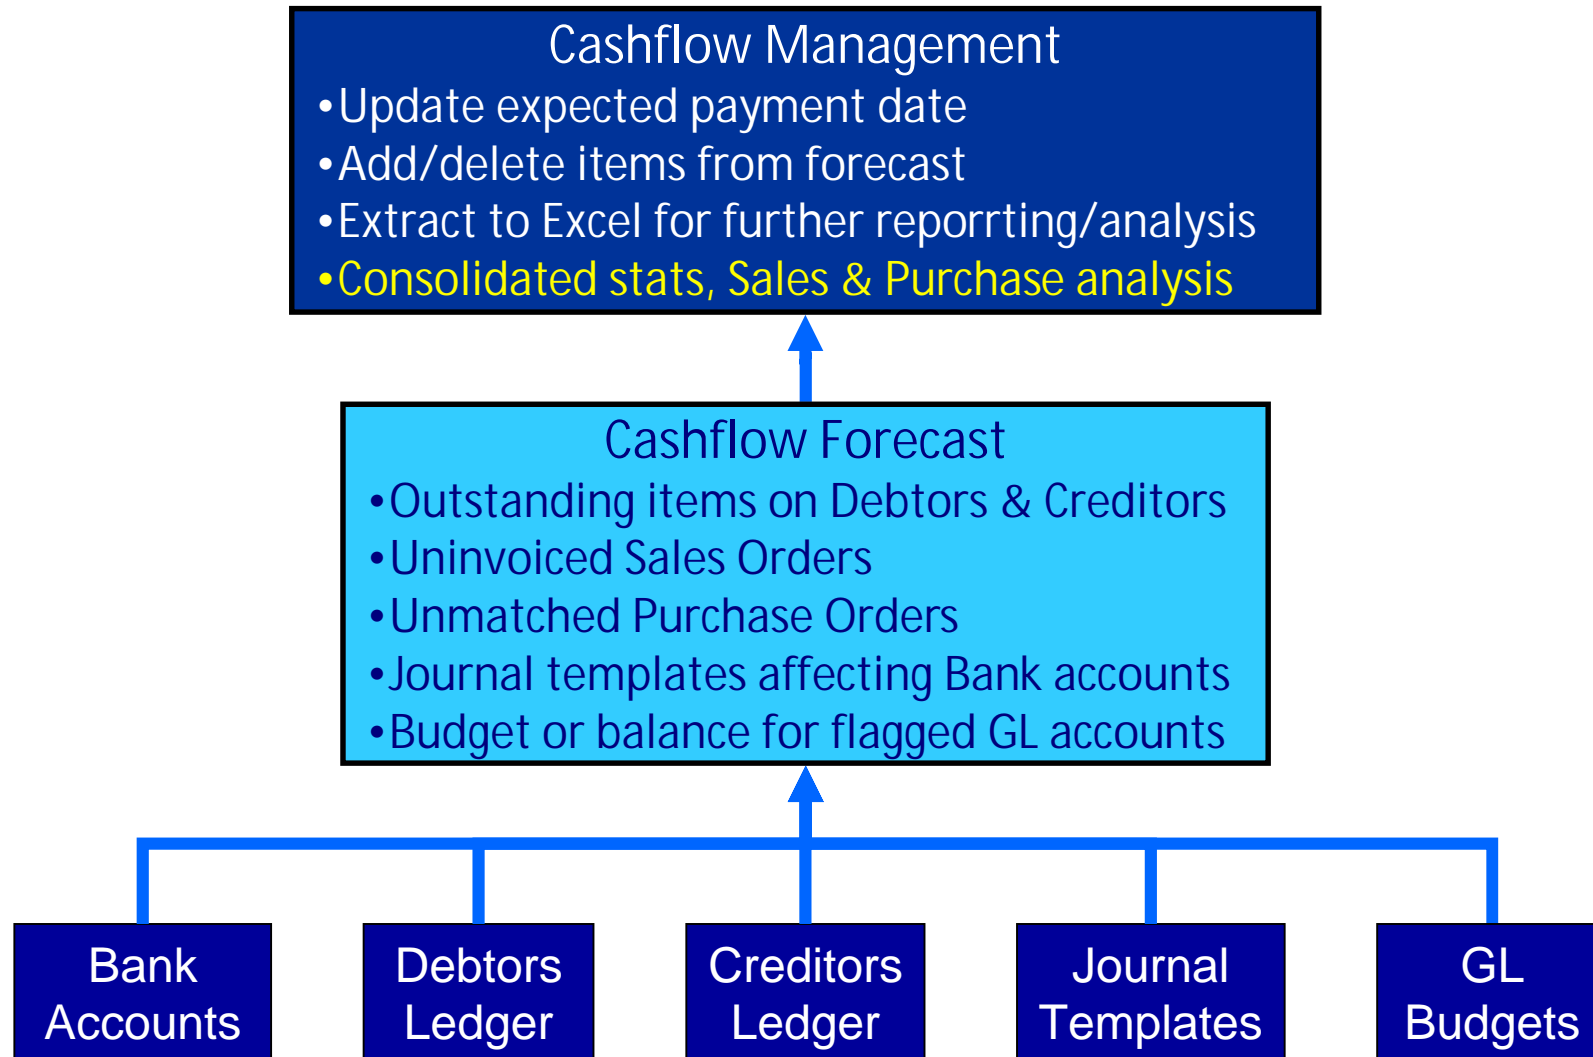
Cashflow Management
•Update expected payment date
•Add/delete items from forecast
•Extract to Excel for further reporrting/analysis
•Consolidated stats, Sales & Purchase analysis

Cashflow Forecast
•Outstanding items on Debtors & Creditors
•Uninvoiced Sales Orders
•Unmatched Purchase Orders
•Journal templates affecting Bank accounts
•Budget or balance for flagged GL accounts

Bank Accounts

Debtors Ledger

Creditors Ledger

Journal Templates

GL Budgets